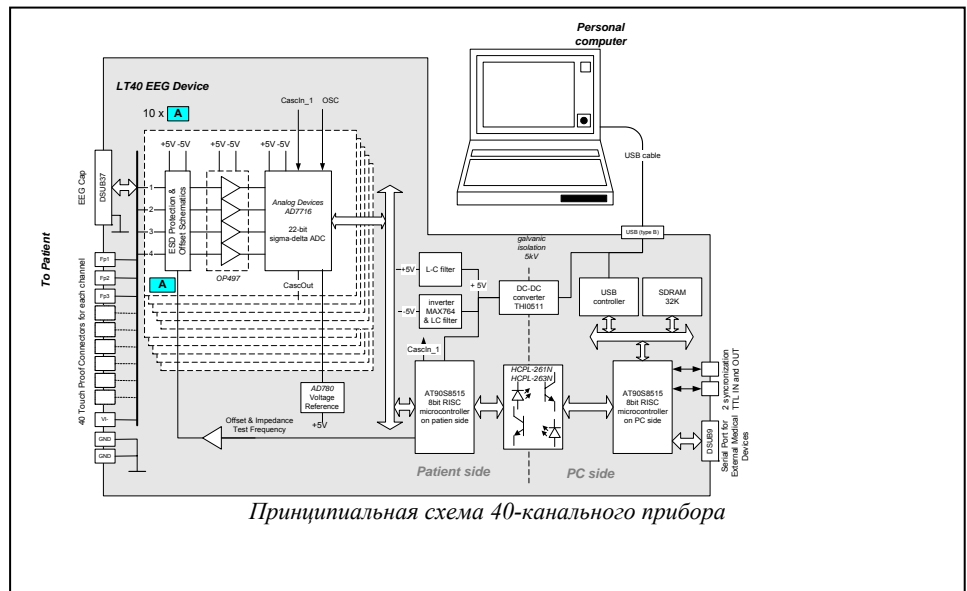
Personal computer

LT40 EEG Device

10 x A

CascIn_1 OSC

+5V -5V +5V -5V +5V -5V

EEG Cap

DSUB37

1
2
3
4

ESD Protection & Offset Schematics

A

OP497

Analog Devices AD7716

22-bit sigma-delta ADC

CascOut

USB cable

USB (type B)

galvanic isolation 5kV

To Patient

Fp1
Fp2
Fp3

40 Touch Proof Connectors for each channel

+5V L-C filter + 5V

-5V inverter MAX764 & LC filter

DC-DC converter THI0511

USB controller

SDRAM 32K

CascIn_1

AD780 Voltage Reference

+5V

AT90S8515 8bit RISC microcontroller on patien side

HCPL-261N HCPL-263N

AT90S8515 8bit RISC microcontroller on PC side

2 synchronization TTL IN and OUT

DSUB9

Serial Port for External Medical Devices

VI-
GND
GND

Offset & Impedance Test Frequency

Patient side

PC side

Принципиальная схема 40-канального прибора